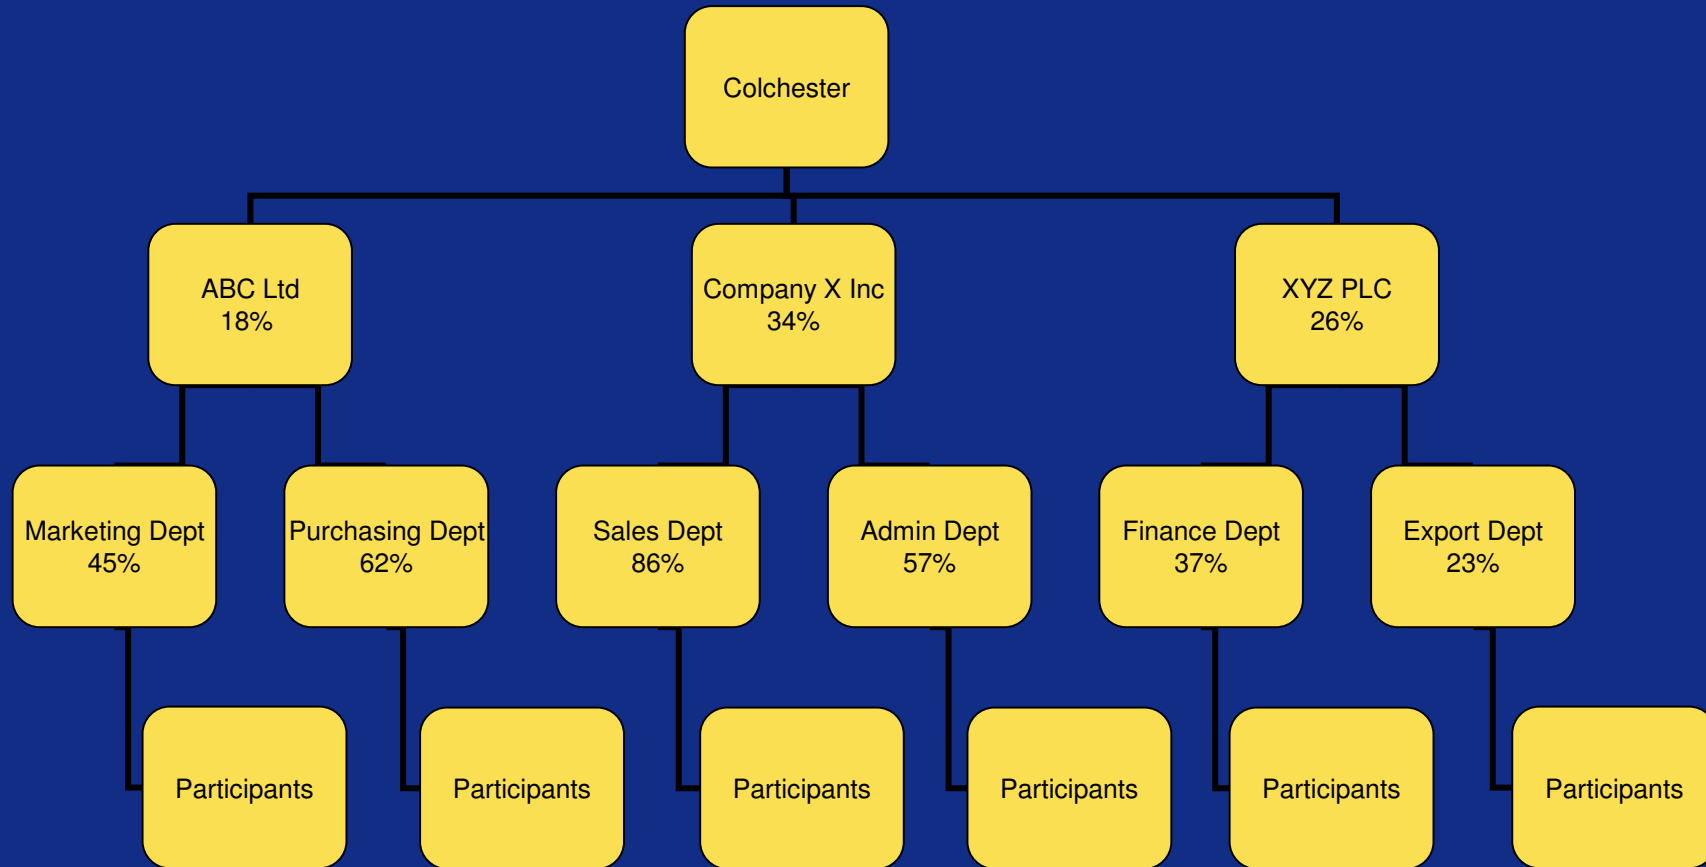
Colchester

ABC Ltd
18%

Company X Inc
34%

XYZ PLC
26%

Marketing Dept
45%

Purchasing Dept
62%

Sales Dept
86%

Admin Dept
57%

Finance Dept
37%

Export Dept
23%

Participants

Participants

Participants

Participants

Participants

Participants